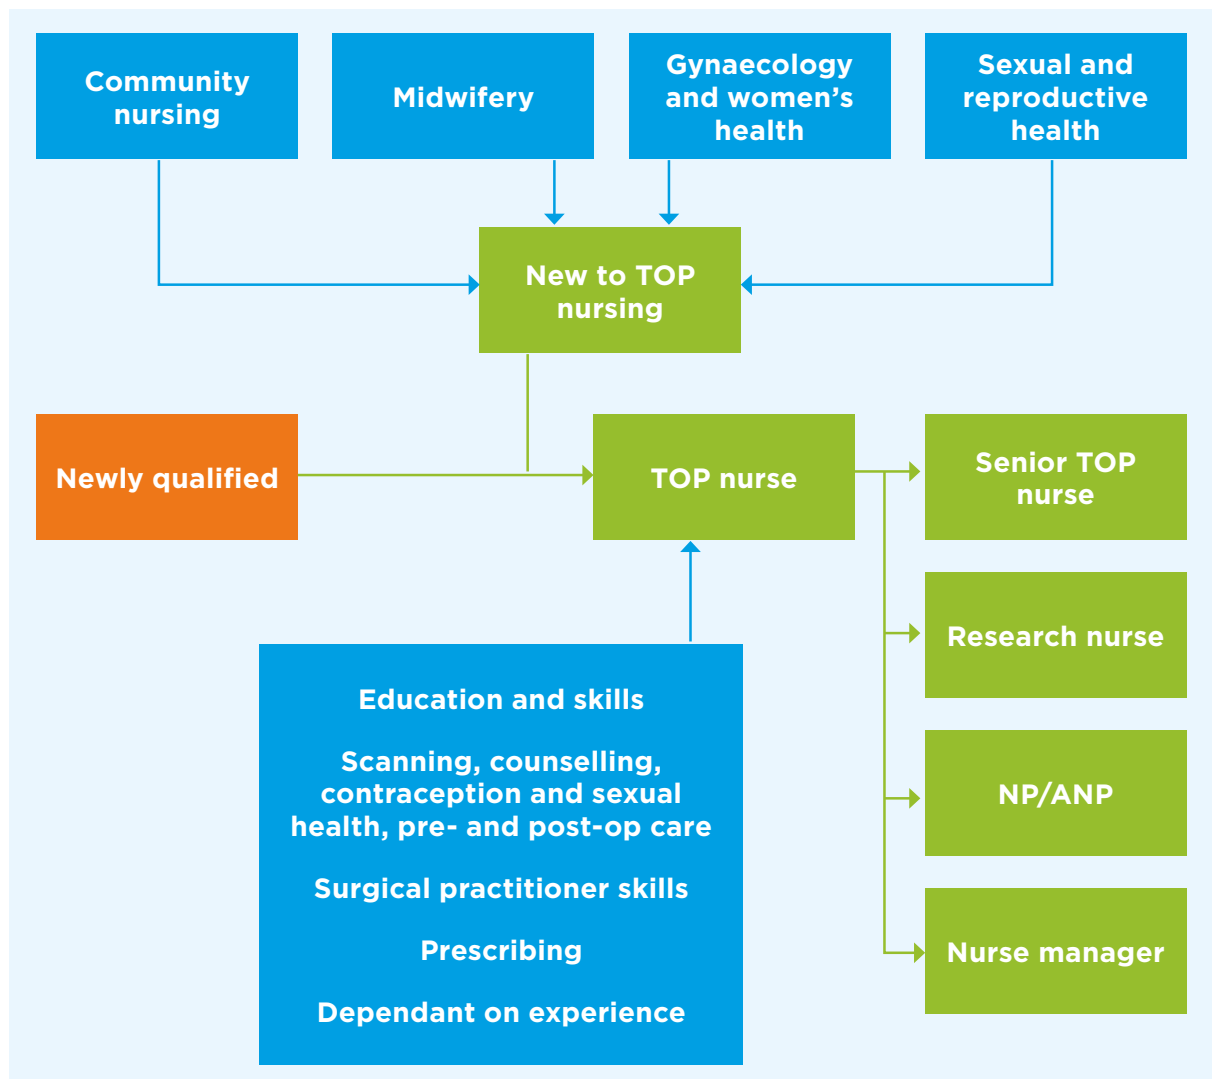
Community nursing

Midwifery

Gynaecology and women's health

Sexual and reproductive health

New to TOP nursing

Newly qualified

TOP nurse

Senior TOP nurse

Research nurse

NP/ANP

Nurse manager

Education and skills

Scanning, counselling, contraception and sexual health, pre- and post-op care

Surgical practitioner skills

Prescribing

Dependant on experience